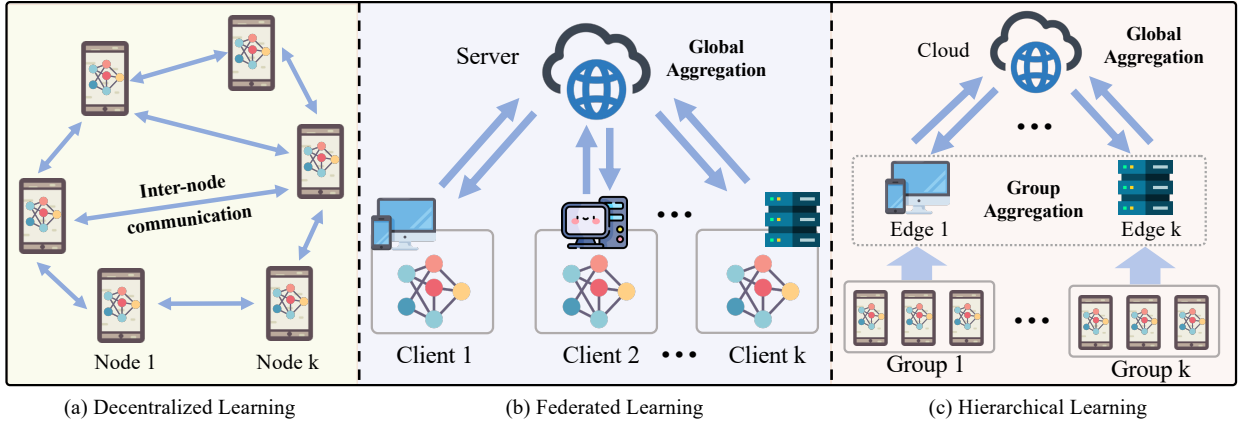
Inter-node communication

Node 1

Node k

(a) Decentralized Learning

Server

Global Aggregation

Client 1

Client 2

Client k

(b) Federated Learning

Cloud

Global Aggregation

Group Aggregation

Edge 1

Edge k

Group 1

Group k

(c) Hierarchical Learning